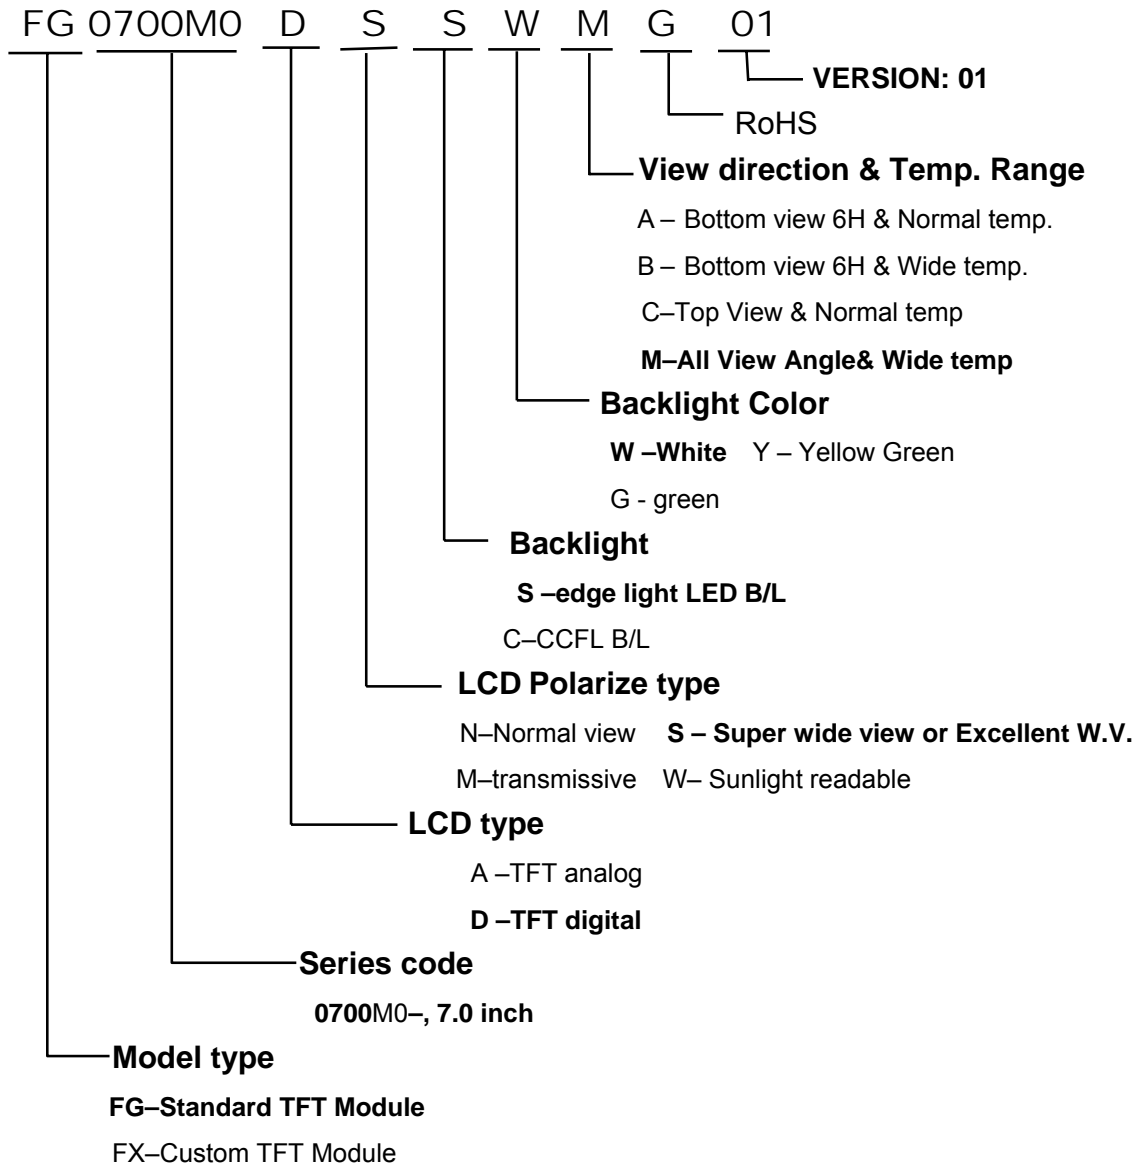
FG 0700M0 D S S W M G 01

VERSION: 01

RoHS

View direction & Temp. Range

A – Bottom view 6H & Normal temp.

B – Bottom view 6H & Wide temp.

C–Top View & Normal temp

M–All View Angle& Wide temp

Backlight Color

W –White Y – Yellow Green

G - green

Backlight

S –edge light LED B/L

C–CCFL B/L

LCD Polarize type

N–Normal view S – Super wide view or Excellent W.V.

M–transmissive W– Sunlight readable

LCD type

A –TFT analog

D –TFT digital

Series code

0700M0–, 7.0 inch

Model type

FG–Standard TFT Module

FX–Custom TFT Module